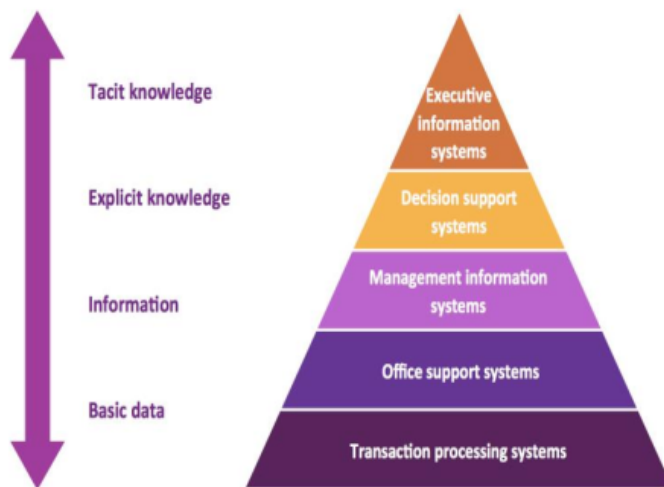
Tacit knowledge

Explicit knowledge

Information

Basic data

Executive information systems

Decision support systems

Management information systems

Office support systems

Transaction processing systems